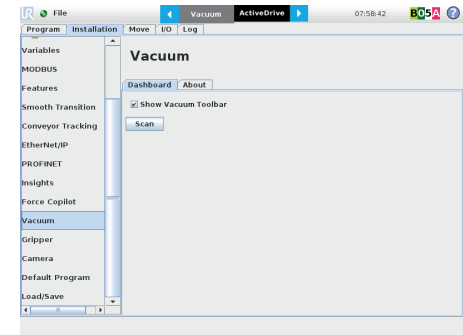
File

Vacuum ActiveDrive

07:58:42

B05A

Program Installation Move I/O Log

Variables
MODBUS
Features
Smooth Transition
Conveyor Tracking
EtherNet/IP
PROFINET
Insights
Force Copilot
Vacuum
Gripper
Camera
Default Program
Load/Save

Vacuum

Dashboard About

Show Vacuum Toolbar

Scan